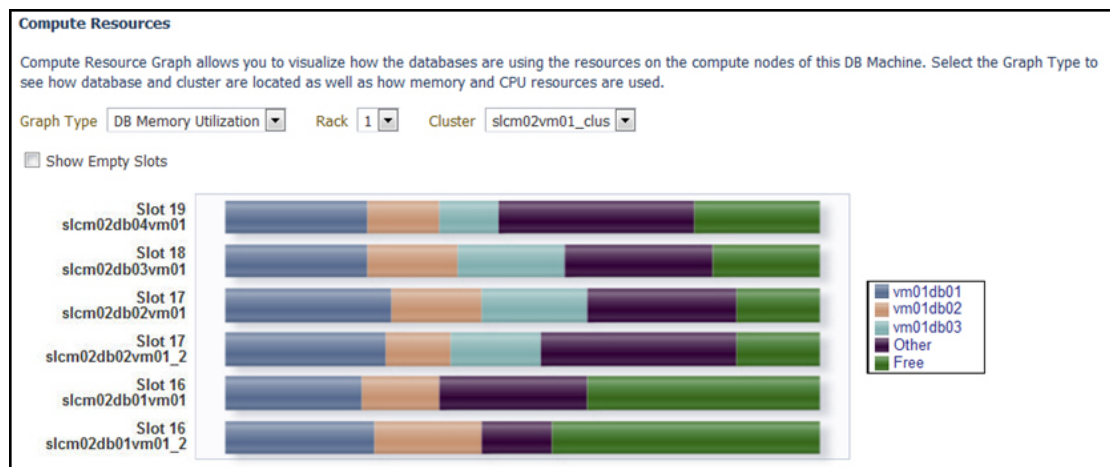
Compute Resources

Compute Resource Graph allows you to visualize how the databases are using the resources on the compute nodes of this DB Machine. Select the Graph Type to see how database and cluster are located as well as how memory and CPU resources are used.

Graph Type DB Memory Utilization Rack 1 Cluster slcm02vm01_clus

Show Empty Slots

Slot 19
slcm02db04vm01
Slot 18
slcm02db03vm01
Slot 17
slcm02db02vm01
Slot 17
slcm02db02vm01_2
Slot 16
slcm02db01vm01
Slot 16
slcm02db01vm01_2

vm01db01
vm01db02
vm01db03
Other
Free